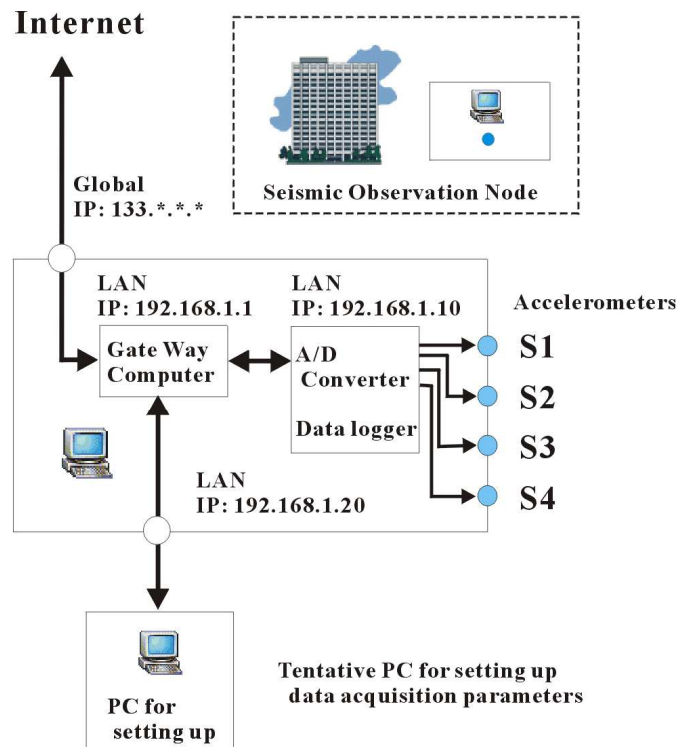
Internet

Seismic Observation Node

Global
IP: 133.*.*.*

LAN
IP: 192.168.1.1

LAN
IP: 192.168.1.10

Accelerometers

Gate Way Computer

A/D Converter

Data logger

S1

S2

S3

S4

LAN
IP: 192.168.1.20

PC for setting up

Tentative PC for setting up data acquisition parameters